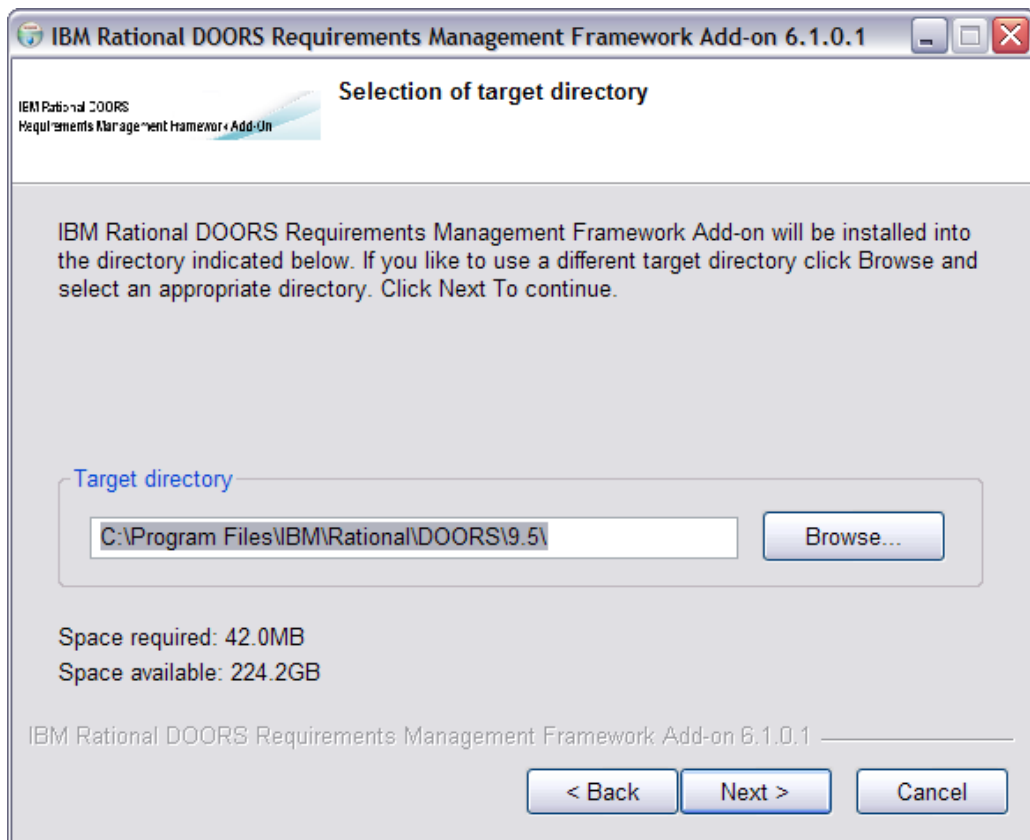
IBM Rational DOORS Requirements Management Framework Add-on 6.1.0.1

IBM Rational DOORS
Requirements Management Framework Add-On

Selection of target directory

IBM Rational DOORS Requirements Management Framework Add-on will be installed into the directory indicated below. If you like to use a different target directory click Browse and select an appropriate directory. Click Next To continue.

Target directory

C:\Program Files\IBM\Rational\DOORS\9.5\

Browse...

Space required: 42.0MB
Space available: 224.2GB

IBM Rational DOORS Requirements Management Framework Add-on 6.1.0.1

< Back
Next >
Cancel